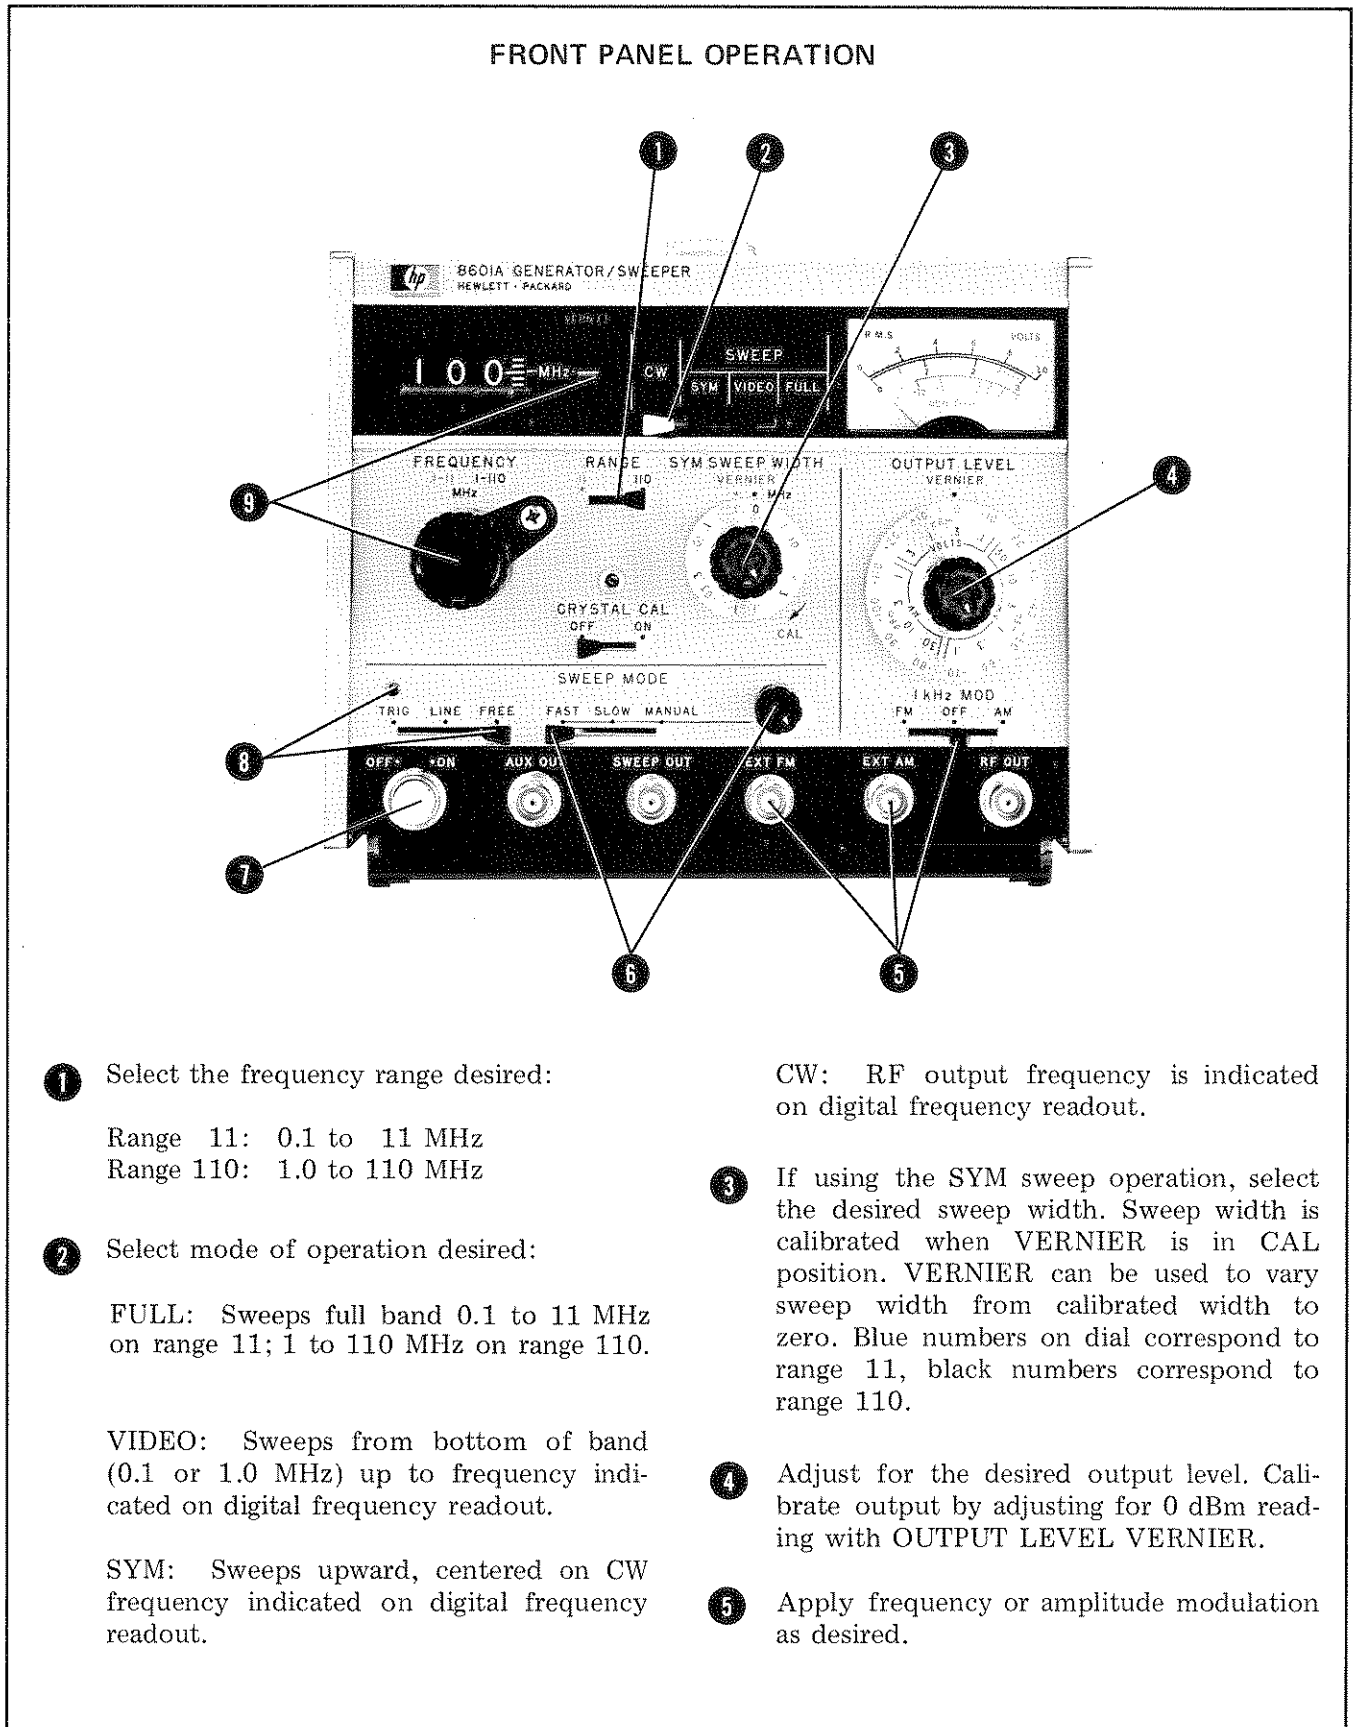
FRONT PANEL OPERATION

1 2 3

hp 8601A GENERATOR/SWEEPER HEWLETT · PACKARD

100 MHz CW SWEEP SYM VIDEO FULL

R.M.S VOLTS

9 FREQUENCY 1-11 1-110 MHz RANGE 11 110 SYM SWEEP WIDTH VERNIER MHz 0 CAL OUTPUT LEVEL VERNIER VOLTS 4

CRYSTAL CAL OFF ON

SWEEP MODE TRIG LINE FREE FAST SLOW MANUAL 1 kHz MOD FM OFF AM

8 OFF ON AUX OUT SWEEP OUT EXT FM EXT AM RF OUT

7 6 5

1 Select the frequency range desired:

Range 11: 0.1 to 11 MHz
Range 110: 1.0 to 110 MHz

2 Select mode of operation desired:

FULL: Sweeps full band 0.1 to 11 MHz on range 11; 1 to 110 MHz on range 110.

VIDEO: Sweeps from bottom of band (0.1 or 1.0 MHz) up to frequency indicated on digital frequency readout.

SYM: Sweeps upward, centered on CW frequency indicated on digital frequency readout.

CW: RF output frequency is indicated on digital frequency readout.

3 If using the SYM sweep operation, select the desired sweep width. Sweep width is calibrated when VERNIER is in CAL position. VERNIER can be used to vary sweep width from calibrated width to zero. Blue numbers on dial correspond to range 11, black numbers correspond to range 110.

4 Adjust for the desired output level. Calibrate output by adjusting for 0 dBm reading with OUTPUT LEVEL VERNIER.

5 Apply frequency or amplitude modulation as desired.